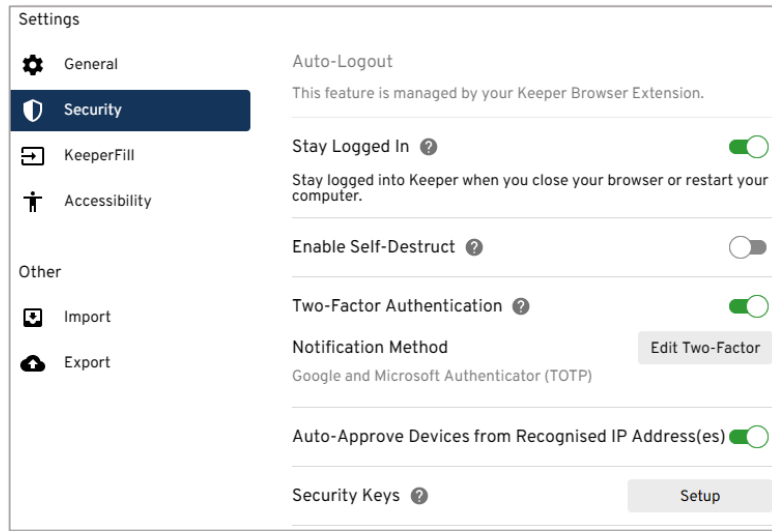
Settings

General

Security

KeeperFill

Accessibility

Other

Import

Export

Auto-Logout

This feature is managed by your Keeper Browser Extension.

Stay Logged In

Stay logged into Keeper when you close your browser or restart your computer.

Enable Self-Destruct

Two-Factor Authentication

Notification Method

Edit Two-Factor

Google and Microsoft Authenticator (TOTP)

Auto-Approve Devices from Recognised IP Address(es)

Security Keys

Setup